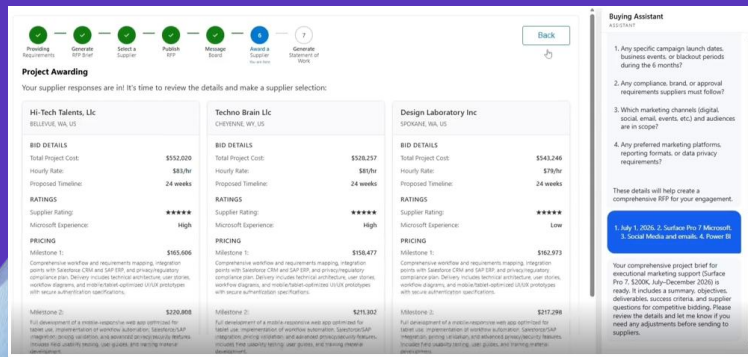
Providing Requirements — Generate RFP Brief — Select a Supplier — Publish RFP — Message Board — 6 Award a Supplier — 7 Generate Statement of Work

Back

Project Awarding

Your supplier responses are in! It's time to review the details and make a supplier selection:

Hi-Tech Talents, Llc
BELLEVUE, WA, US

BID DETAILS
Total Project Cost: $552,020
Hourly Rate: $83/hr
Proposed Timeline: 24 weeks

RATINGS
Supplier Rating: ★★★★★
Microsoft Experience: High

PRICING
Milestone 1: $165,606
Comprehensive workflow and requirements mapping, integration points with Salesforce CRM and SAP ERP, and privacy/regulatory compliance plan. Delivery includes technical architecture, user stories, workflow diagrams, and mobile/tablet-optimized UI/UX prototypes with secure authentication specifications.

Milestone 2: $220,808
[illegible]

Techno Brain Llc
CHEYENNE, WY, US

BID DETAILS
Total Project Cost: $528,257
Hourly Rate: $81/hr
Proposed Timeline: 24 weeks

RATINGS
Supplier Rating: ★★★★★
Microsoft Experience: High

PRICING
Milestone 1: $158,477
Comprehensive workflow and requirements mapping, integration points with Salesforce CRM and SAP ERP, and privacy/regulatory compliance plan. Delivery includes technical architecture, user stories, workflow diagrams, and mobile/tablet-optimized UI/UX prototypes with secure authentication specifications.

Milestone 2: $211,302
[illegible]

Design Laboratory Inc
SPOKANE, WA, US

BID DETAILS
Total Project Cost: $543,246
Hourly Rate: $79/hr
Proposed Timeline: 24 weeks

RATINGS
Supplier Rating: ★★★★★
Microsoft Experience: Low

PRICING
Milestone 1: $162,973
Comprehensive workflow and requirements mapping, integration points with Salesforce CRM and SAP ERP, and privacy/regulatory compliance plan. Delivery includes technical architecture, user stories, workflow diagrams, and mobile/tablet-optimized UI/UX prototypes with secure authentication specifications.

Milestone 2: $217,298
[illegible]

Buying Assistant
ASSISTANT

1. Any specific campaign launch dates, business events, or blackout periods during the 6 months?

2. Any compliance, brand, or approval requirements suppliers must follow?

3. Which marketing channels (digital, social, email, events, etc.) and audiences are in scope?

4. Any preferred marketing platforms, reporting formats, or data privacy requirements?

These details will help create a comprehensive RFP for your engagement.

1. July 1, 2026. 2. Surface Pro 7 Microsoft. 3. Social Media and emails. 4. Power BI

Your comprehensive project brief for executional marketing support (Surface Pro 7, $200K, July–December 2026) is ready. It includes a summary, objectives, deliverables, success criteria, and supplier questions for competitive bidding. Please review the details and let me know if you need any adjustments before sending to suppliers.